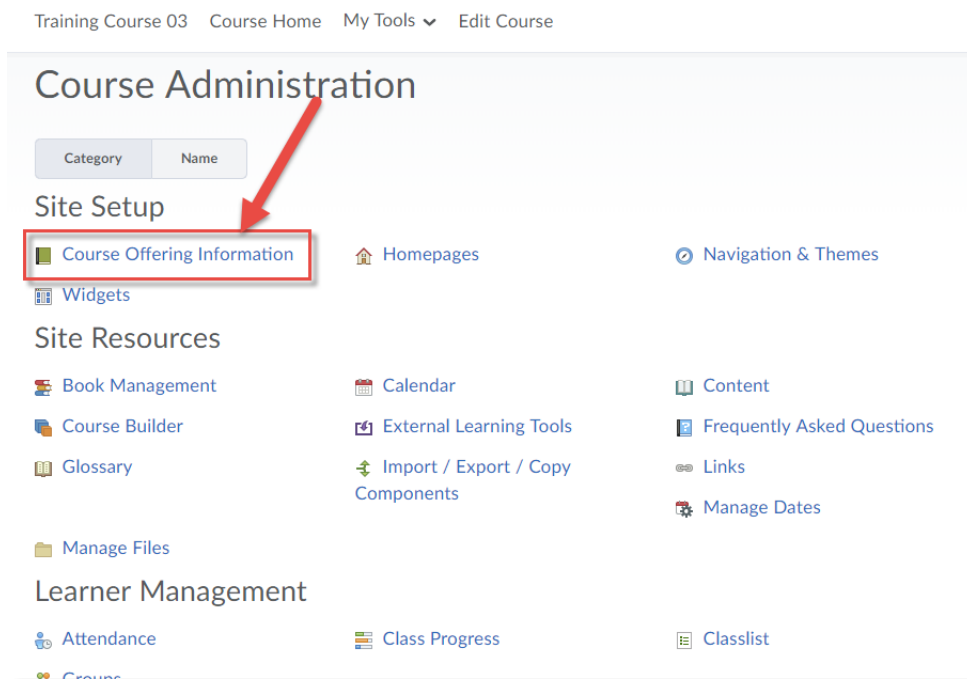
Training Course 03 Course Home My Tools Edit Course

Course Administration

Category Name

Site Setup

Course Offering Information
Homepages
Navigation & Themes
Widgets

Site Resources

Book Management
Calendar
Content
Course Builder
External Learning Tools
Frequently Asked Questions
Glossary
Import / Export / Copy Components
Links
Manage Dates
Manage Files

Learner Management

Attendance
Class Progress
Classlist
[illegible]